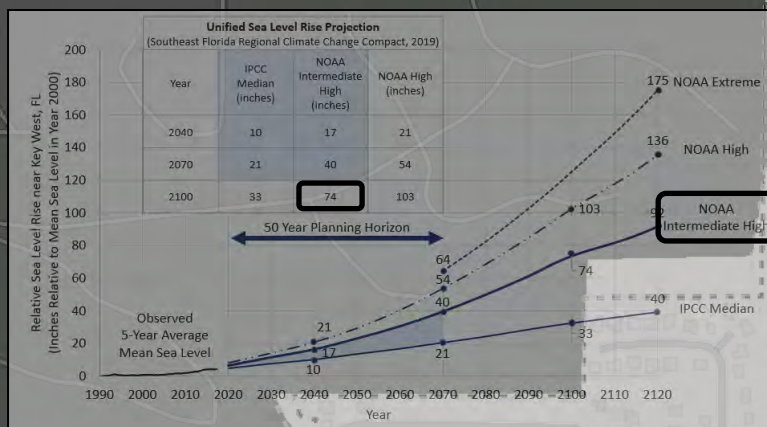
Unified Sea Level Rise Projection
(Southeast Florida Regional Climate Change Compact, 2019)

| Year | IPCC Median (inches) | NOAA Intermediate High (inches) | NOAA High (inches) |
|---|---|---|---|
| 2040 | 10 | 17 | 21 |
| 2070 | 21 | 40 | 54 |
| 2100 | 33 | 74 | 103 |

Relative Sea Level Rise near Key West, FL
(Inches Relative to Mean Sea Level in Year 2000)

200
180
160
140
120
100
80
60
40
20
0

50 Year Planning Horizon

175 NOAA Extreme
136 NOAA High
92 NOAA Intermediate High
40 IPCC Median

103
74
33
64
54
40
21
21
17
10

Observed 5-Year Average Mean Sea Level

1990 2000 2010 2020 2030 2040 2050 2060 2070 2080 2090 2100 2110 2120
Year